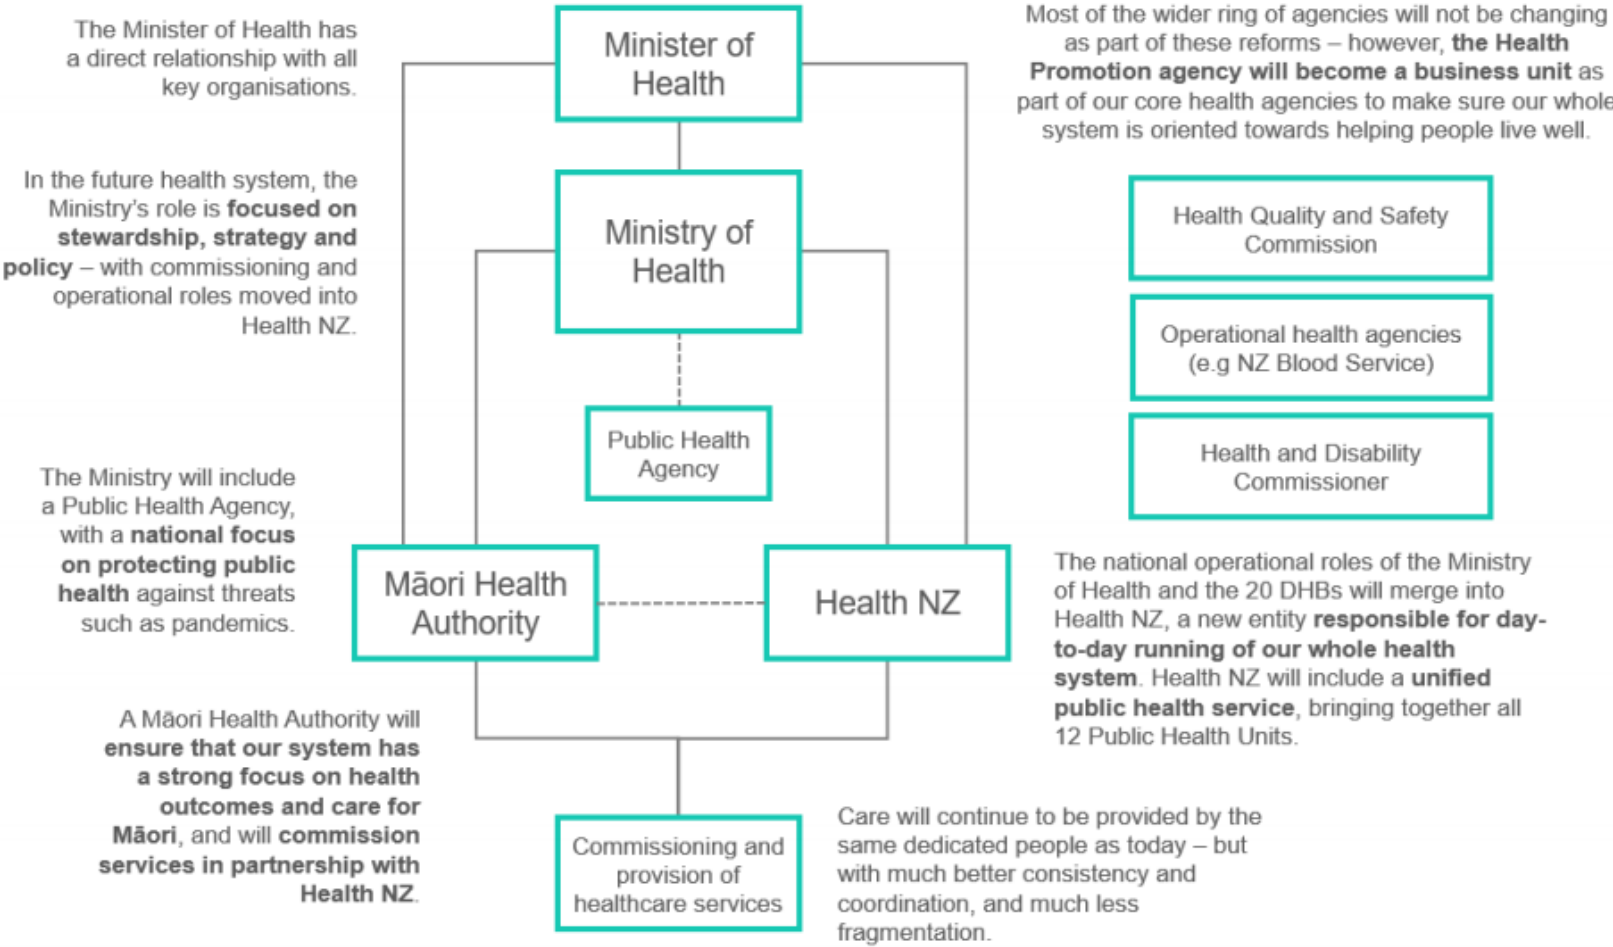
The Minister of Health has a direct relationship with all key organisations.

Minister of Health

Most of the wider ring of agencies will not be changing as part of these reforms – however, the Health Promotion agency will become a business unit as part of our core health agencies to make sure our whole system is oriented towards helping people live well.

In the future health system, the Ministry's role is focused on stewardship, strategy and policy – with commissioning and operational roles moved into Health NZ.

Ministry of Health

Health Quality and Safety Commission

Operational health agencies (e.g NZ Blood Service)

Public Health Agency

Health and Disability Commissioner

The Ministry will include a Public Health Agency, with a national focus on protecting public health against threats such as pandemics.

Māori Health Authority

Health NZ

The national operational roles of the Ministry of Health and the 20 DHBs will merge into Health NZ, a new entity responsible for day-to-day running of our whole health system. Health NZ will include a unified public health service, bringing together all 12 Public Health Units.

A Māori Health Authority will ensure that our system has a strong focus on health outcomes and care for Māori, and will commission services in partnership with Health NZ.

Commissioning and provision of healthcare services

Care will continue to be provided by the same dedicated people as today – but with much better consistency and coordination, and much less fragmentation.